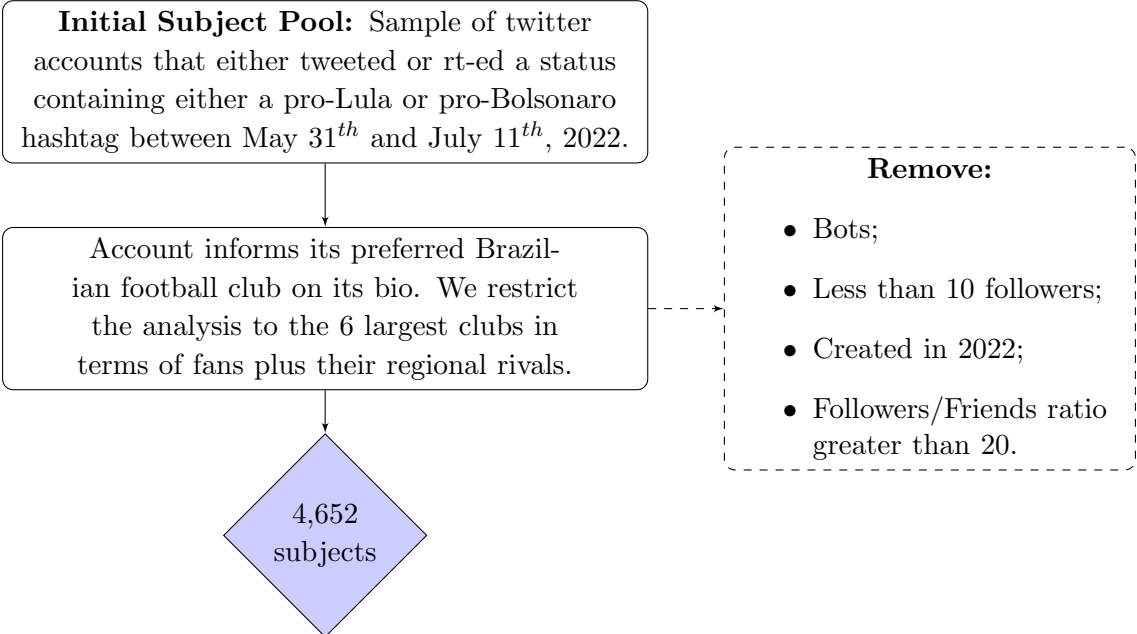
**Initial Subject Pool:** Sample of twitter accounts that either tweeted or rt-ed a status containing either a pro-Lula or pro-Bolsonaro hashtag between May $31^{th}$ and July $11^{th}$, 2022.

Account informs its preferred Brazilian football club on its bio. We restrict the analysis to the 6 largest clubs in terms of fans plus their regional rivals.

4,652 subjects

**Remove:**

- Bots;
- Less than 10 followers;
- Created in 2022;
- Followers/Friends ratio greater than 20.